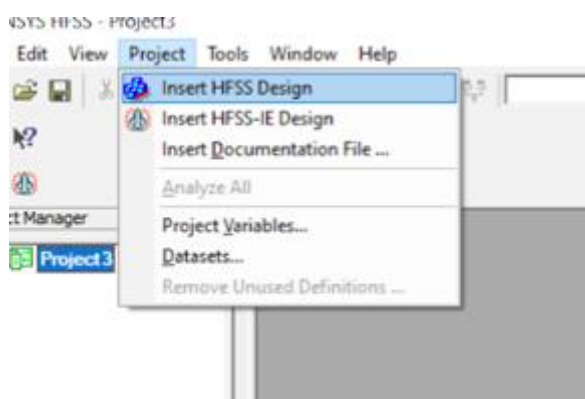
NSYS HFSS - Project3

Edit View Project Tools Window Help

ct Manager

Project3

Insert HFSS Design
Insert HFSS-IE Design
Insert Documentation File ...
Analyze All
Project Variables...
Datasets...
Remove Unused Definitions ...